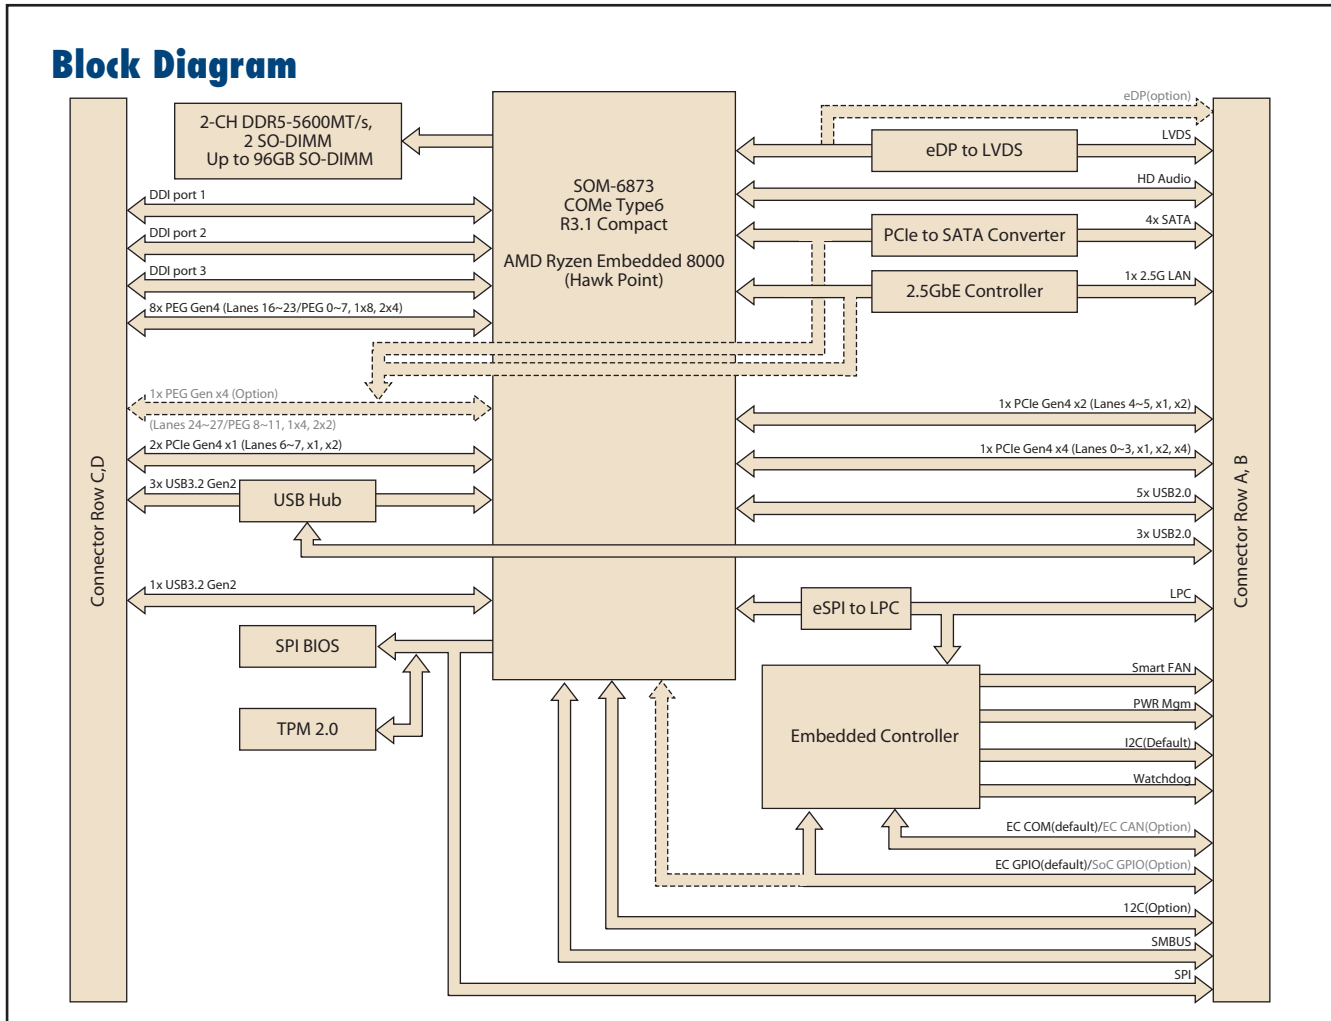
Block Diagram

Connector Row C,D

2-CH DDR5-5600MT/s, 2 SO-DIMM Up to 96GB SO-DIMM

SOM-6873 COMe Type6 R3.1 Compact

AMD Ryzen Embedded 8000 (Hawk Point)

DDI port 1
DDI port 2
DDI port 3
8x PEG Gen4 (Lanes 16~23/PEG 0~7, 1x8, 2x4)
1x PEG Gen x4 (Option)
(Lanes 24~27/PEG 8~11, 1x4, 2x2)
2x PCIe Gen4 x1 (Lanes 6~7, x1, x2)
3x USB3.2 Gen2
USB Hub
1x USB3.2 Gen2
SPI BIOS
TPM 2.0

eDP(option)
eDP to LVDS
LVDS
HD Audio
PCIe to SATA Converter
4x SATA
2.5GbE Controller
1x 2.5G LAN
1x PCIe Gen4 x2 (Lanes 4~5, x1, x2)
1x PCIe Gen4 x4 (Lanes 0~3, x1, x2, x4)
5x USB2.0
3x USB2.0
eSPI to LPC
LPC
Embedded Controller
Smart FAN
PWR Mgm
I2C(Default)
Watchdog
EC COM(default)/EC CAN(Option)
EC GPIO(default)/SoC GPIO(Option)
12C(Option)
SMBUS
SPI

Connector Row A, B